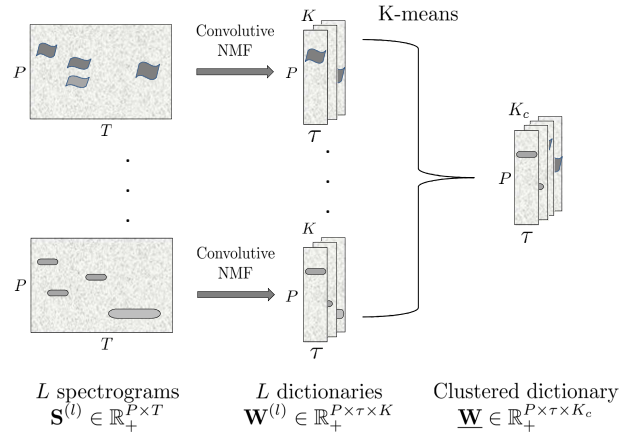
Convolutive NMF

K-means

$P$

$T$

$K$

$P$

$\tau$

$K_c$

$P$

$\tau$

Convolutive NMF

$P$

$T$

$K$

$P$

$\tau$

$L$ spectrograms
$\mathbf{S}^{(l)} \in \mathbb{R}_+^{P \times T}$

$L$ dictionaries
$\mathbf{W}^{(l)} \in \mathbb{R}_+^{P \times \tau \times K}$

Clustered dictionary
$\underline{\mathbf{W}} \in \mathbb{R}_+^{P \times \tau \times K_c}$